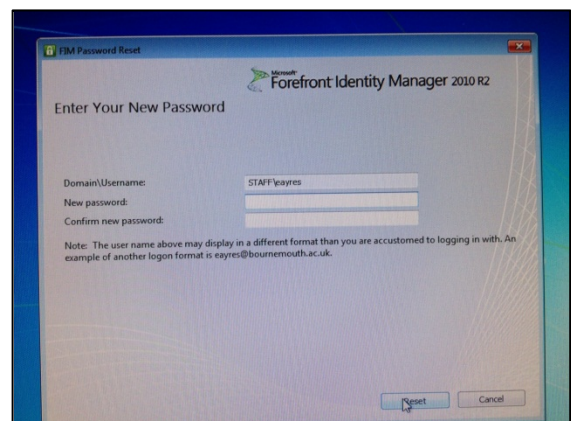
FIM Password Reset

Microsoft Forefront Identity Manager 2010 R2

Enter Your New Password

Domain\Username: STAFF\eayres
New password:
Confirm new password:

Note: The user name above may display in a different format than you are accustomed to logging in with. An example of another logon format is eayres@bournemouth.ac.uk.

Reset Cancel